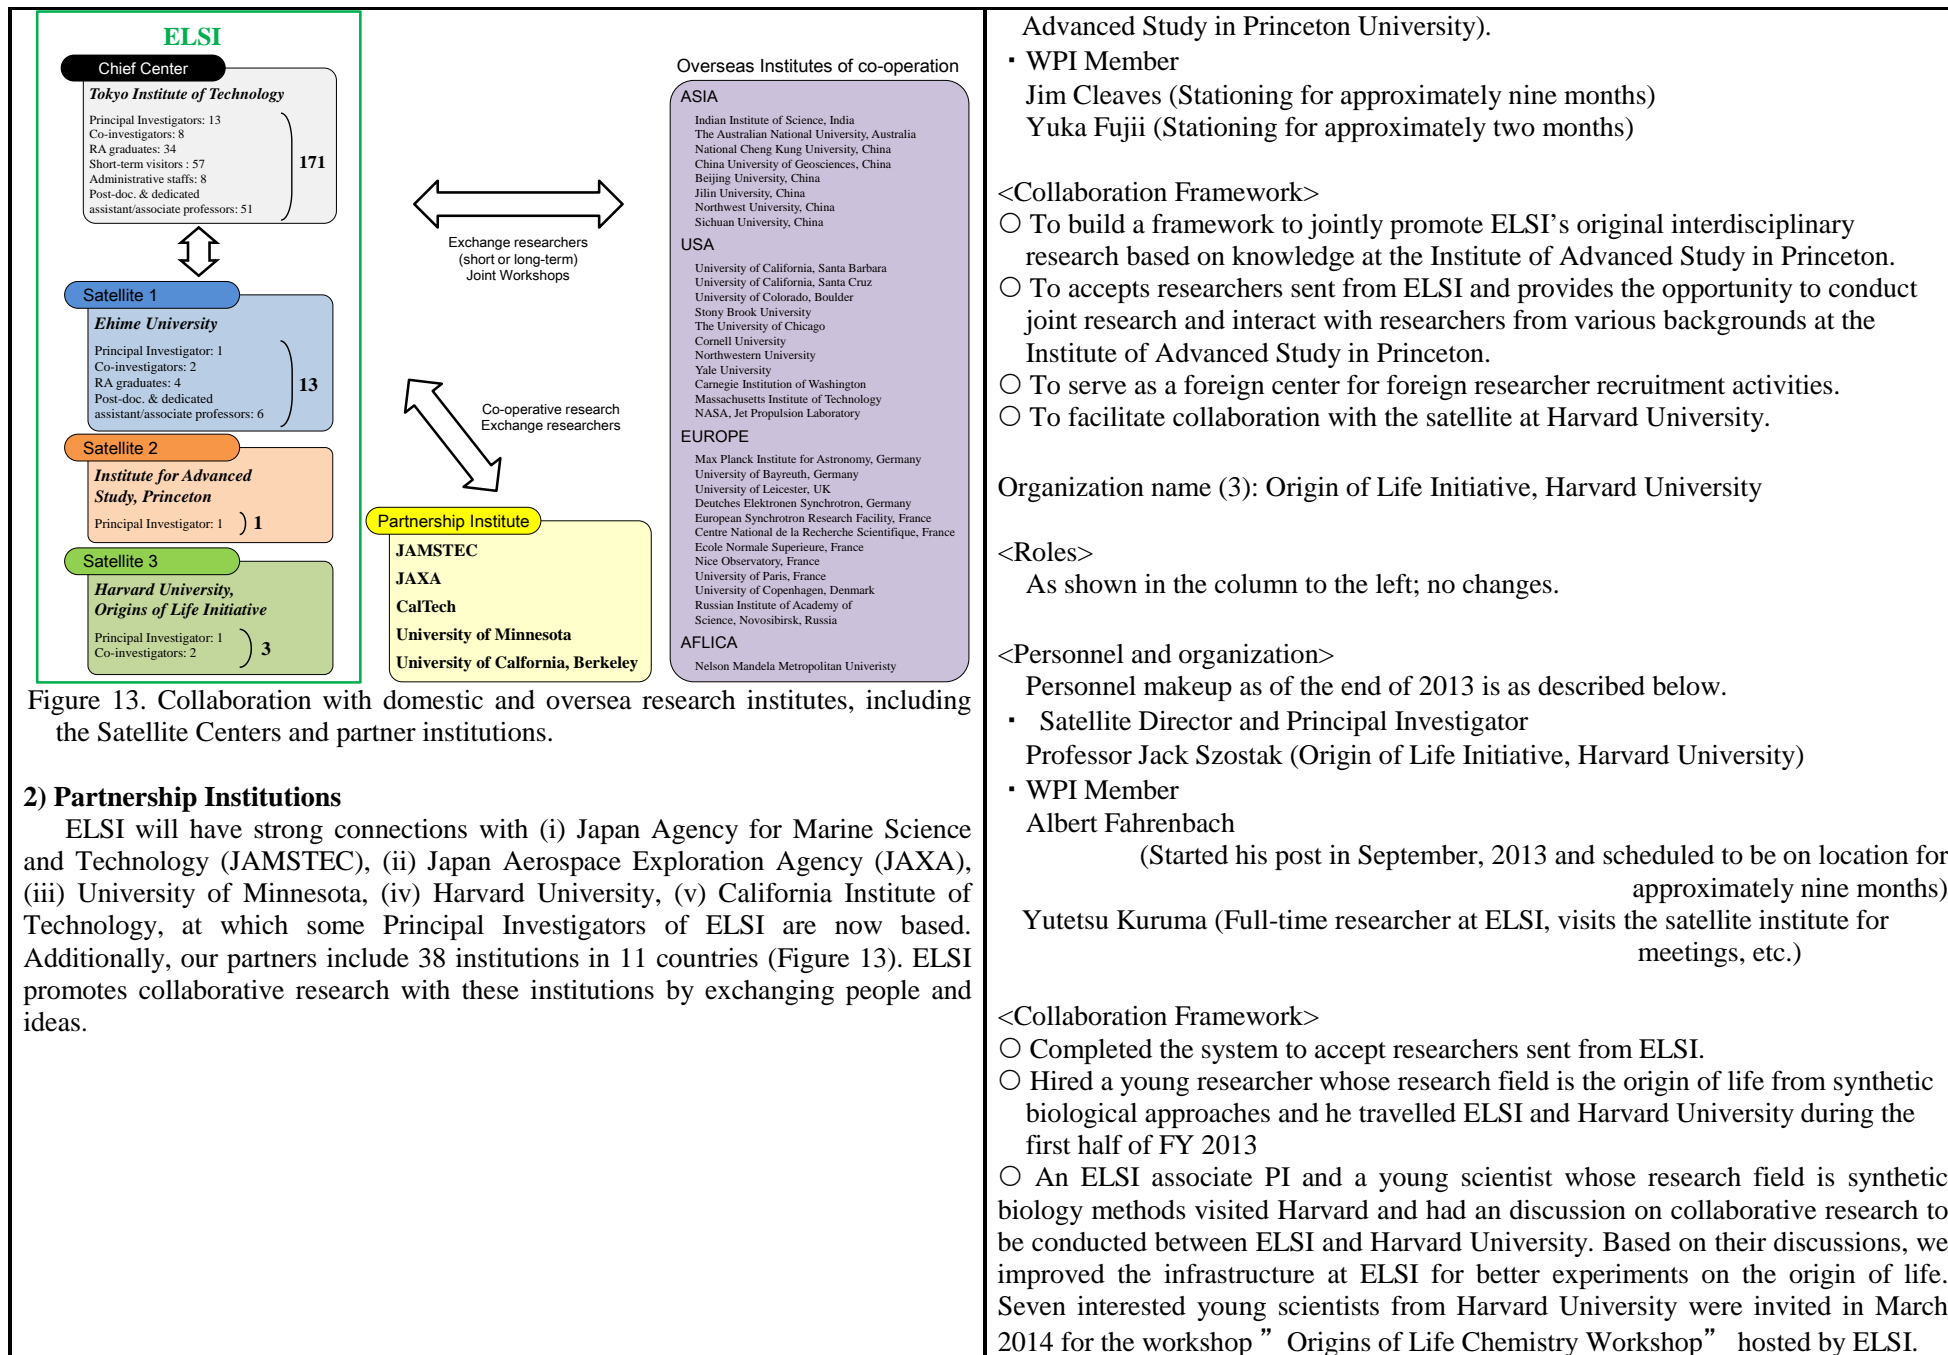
ELSI

Chief Center

Tokyo Institute of Technology

Principal Investigators: 13
Co-investigators: 8
RA graduates: 34
Short-term visitors : 57
Administrative staffs: 8
Post-doc. & dedicated assistant/associate professors: 51

171

Satellite 1

Ehime University

Principal Investigator: 1
Co-investigators: 2
RA graduates: 4
Post-doc. & dedicated assistant/associate professors: 6

13

Satellite 2

Institute for Advanced Study, Princeton

Principal Investigator: 1

1

Satellite 3

Harvard University, Origins of Life Initiative

Principal Investigator: 1
Co-investigators: 2

3

Exchange researchers
(short or long-term)
Joint Workshops

Co-operative research
Exchange researchers

Partnership Institute

JAMSTEC
JAXA
CalTech
University of Minnesota
University of Calfornia, Berkeley

Overseas Institutes of co-operation

ASIA
Indian Institute of Science, India
The Australian National University, Australia
National Cheng Kung University, China
China University of Geosciences, China
Beijing University, China
Jilin University, China
Northwest University, China
Sichuan University, China

USA
University of California, Santa Barbara
University of California, Santa Cruz
University of Colorado, Boulder
Stony Brook University
The University of Chicago
Cornell University
Northwestern University
Yale University
Carnegie Institution of Washington
Massachusetts Institute of Technology
NASA, Jet Propulsion Laboratory

EUROPE
Max Planck Institute for Astronomy, Germany
University of Bayreuth, Germany
University of Leicester, UK
Deutches Elektronen Synchrotron, Germany
European Synchrotron Research Facility, France
Centre National de la Recherche Scientifique, France
Ecole Normale Superieure, France
Nice Observatory, France
University of Paris, France
University of Copenhagen, Denmark
Russian Institute of Academy of Science, Novosibirsk, Russia

AFLICA
Nelson Mandela Metropolitan University

Figure 13. Collaboration with domestic and oversea research institutes, including the Satellite Centers and partner institutions.

2) Partnership Institutions

ELSI will have strong connections with (i) Japan Agency for Marine Science and Technology (JAMSTEC), (ii) Japan Aerospace Exploration Agency (JAXA), (iii) University of Minnesota, (iv) Harvard University, (v) California Institute of Technology, at which some Principal Investigators of ELSI are now based. Additionally, our partners include 38 institutions in 11 countries (Figure 13). ELSI promotes collaborative research with these institutions by exchanging people and ideas.

Advanced Study in Princeton University).
・WPI Member
Jim Cleaves (Stationing for approximately nine months)
Yuka Fujii (Stationing for approximately two months)

<Collaboration Framework>
○ To build a framework to jointly promote ELSI's original interdisciplinary research based on knowledge at the Institute of Advanced Study in Princeton.
○ To accepts researchers sent from ELSI and provides the opportunity to conduct joint research and interact with researchers from various backgrounds at the Institute of Advanced Study in Princeton.
○ To serve as a foreign center for foreign researcher recruitment activities.
○ To facilitate collaboration with the satellite at Harvard University.

Organization name (3): Origin of Life Initiative, Harvard University

<Roles>
As shown in the column to the left; no changes.

<Personnel and organization>
Personnel makeup as of the end of 2013 is as described below.
・ Satellite Director and Principal Investigator
Professor Jack Szostak (Origin of Life Initiative, Harvard University)
・WPI Member
Albert Fahrenbach
(Started his post in September, 2013 and scheduled to be on location for approximately nine months)
Yutetsu Kuruma (Full-time researcher at ELSI, visits the satellite institute for meetings, etc.)

<Collaboration Framework>
○ Completed the system to accept researchers sent from ELSI.
○ Hired a young researcher whose research field is the origin of life from synthetic biological approaches and he travelled ELSI and Harvard University during the first half of FY 2013
○ An ELSI associate PI and a young scientist whose research field is synthetic biology methods visited Harvard and had an discussion on collaborative research to be conducted between ELSI and Harvard University. Based on their discussions, we improved the infrastructure at ELSI for better experiments on the origin of life. Seven interested young scientists from Harvard University were invited in March 2014 for the workshop ” Origins of Life Chemistry Workshop” hosted by ELSI.